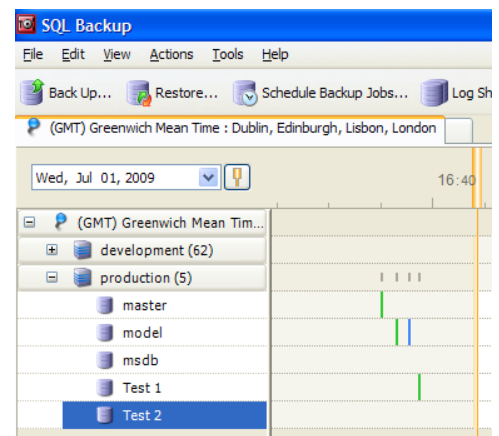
SQL Backup

File Edit View Actions Tools Help

Back Up... Restore... Schedule Backup Jobs... Log Sh

(GMT) Greenwich Mean Time : Dublin, Edinburgh, Lisbon, London

Wed, Jul 01, 2009

16:40

(GMT) Greenwich Mean Tim...

development (62)

production (5)

master

model

msdb

Test 1

Test 2